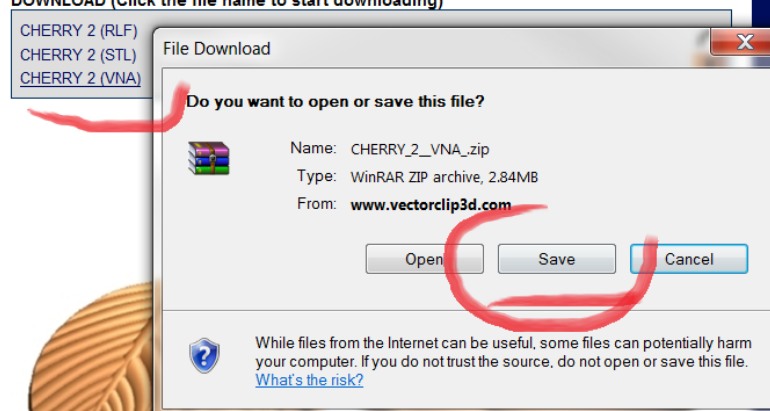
DOWNLOAD (Click the file name to start downloading)

CHERRY 2 (RLF)
CHERRY 2 (STL)
CHERRY 2 (VNA)

File Download

Do you want to open or save this file?

Name: CHERRY_2__VNA_.zip
Type: WinRAR ZIP archive, 2.84MB
From: www.vectorclip3d.com

Open Save Cancel

While files from the Internet can be useful, some files can potentially harm your computer. If you do not trust the source, do not open or save this file. What's the risk?